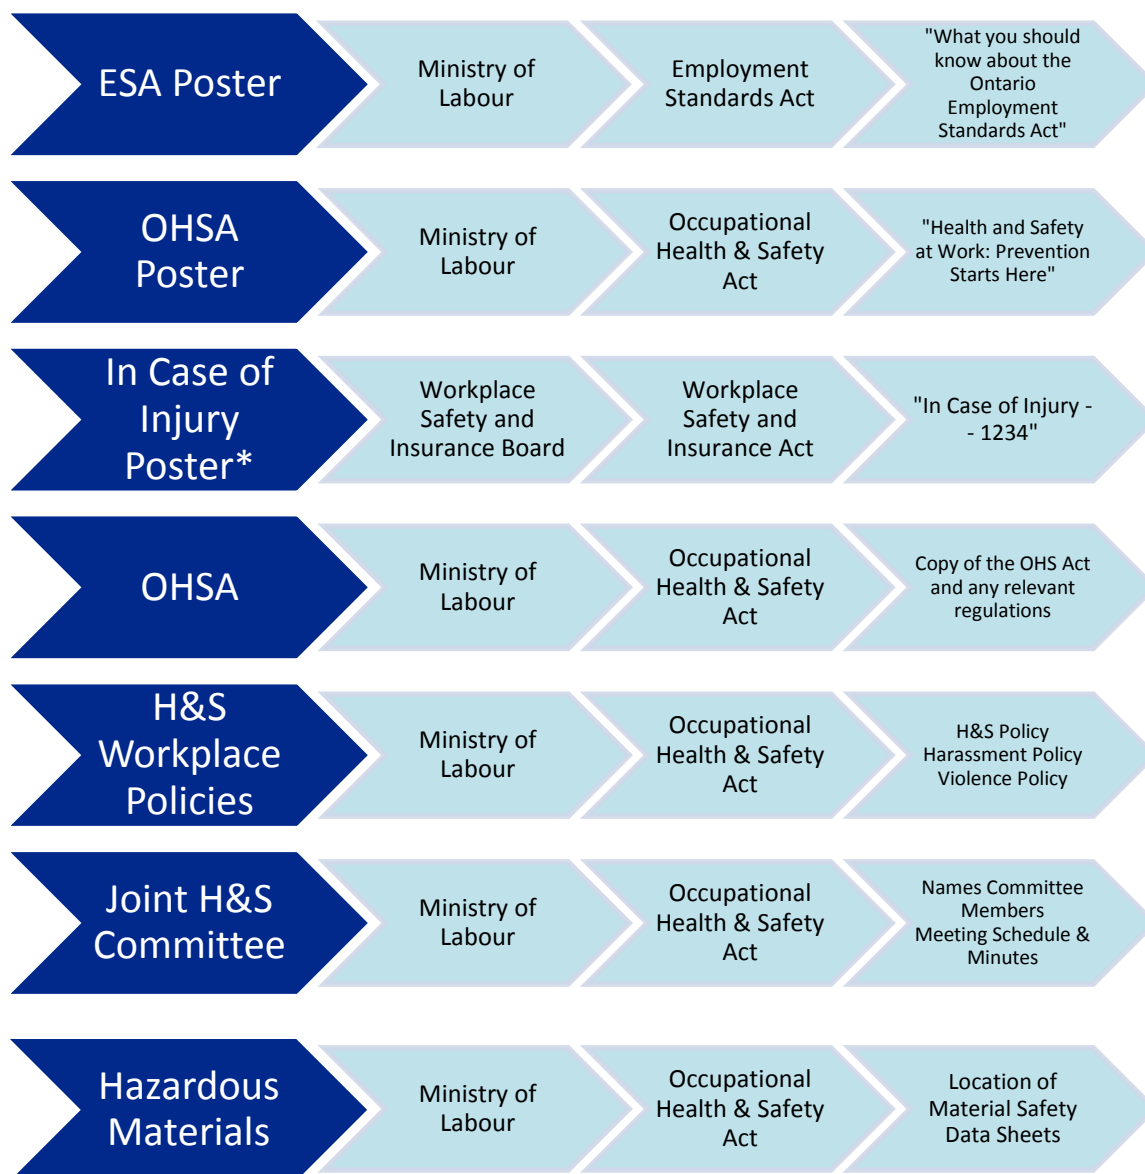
ESA Poster

Ministry of Labour

Employment Standards Act

"What you should know about the Ontario Employment Standards Act"

OHSA Poster

Ministry of Labour

Occupational Health & Safety Act

"Health and Safety at Work: Prevention Starts Here"

In Case of Injury Poster*

Workplace Safety and Insurance Board

Workplace Safety and Insurance Act

"In Case of Injury - - 1234"

OHSA

Ministry of Labour

Occupational Health & Safety Act

Copy of the OHS Act and any relevant regulations

H&S Workplace Policies

Ministry of Labour

Occupational Health & Safety Act

H&S Policy
Harassment Policy
Violence Policy

Joint H&S Committee

Ministry of Labour

Occupational Health & Safety Act

Names Committee Members
Meeting Schedule & Minutes

Hazardous Materials

Ministry of Labour

Occupational Health & Safety Act

Location of Material Safety Data Sheets